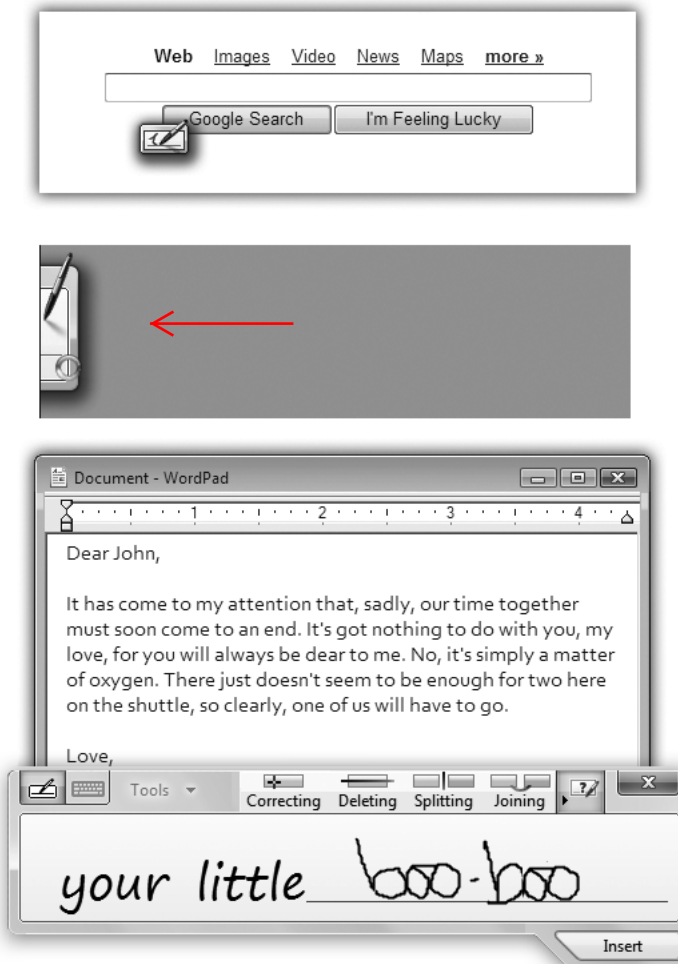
Web Images Video News Maps more »

Google Search I'm Feeling Lucky

Document - WordPad

1 2 3 4

Dear John,

It has come to my attention that, sadly, our time together must soon come to an end. It's got nothing to do with you, my love, for you will always be dear to me. No, it's simply a matter of oxygen. There just doesn't seem to be enough for two here on the shuttle, so clearly, one of us will have to go.

Love,

Tools Correcting Deleting Splitting Joining

your little boo-boo

Insert